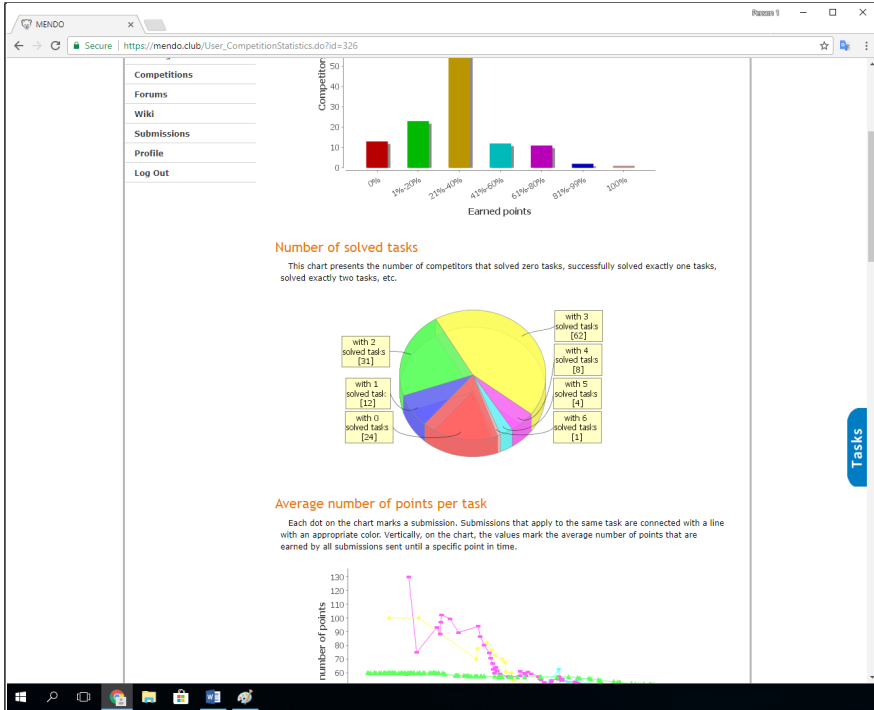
MENDO
Forum 1
Secure https://mendo.club/User_CompetitionStatistics.do?id=326

Competitions
Forums
Wiki
Submissions
Profile
Log Out

Competitors
50
40
30
20
10
0
0%
1%-20%
21%-40%
41%-60%
61%-80%
81%-99%
100%
Earned points

Number of solved tasks

This chart presents the number of competitors that solved zero tasks, successfully solved exactly one tasks, solved exactly two tasks, etc.

with 2 solved tasks [31]
with 1 solved task [12]
with 0 solved tasks [24]
with 3 solved tasks [62]
with 4 solved tasks [8]
with 5 solved tasks [4]
with 6 solved tasks [1]

Average number of points per task

Each dot on the chart marks a submission. Submissions that apply to the same task are connected with a line with an appropriate color. Vertically, on the chart, the values mark the average number of points that are earned by all submissions sent until a specific point in time.

number of points
130
120
110
100
90
80
70
60

Tasks